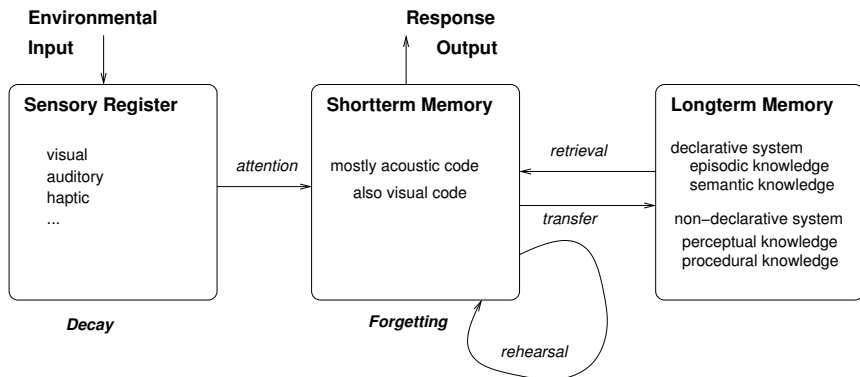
Environmental Input

Response Output

Sensory Register

visual
auditory
haptic
...

attention

Shortterm Memory

mostly acoustic code
also visual code

retrieval

transfer

Longterm Memory

declarative system
episodic knowledge
semantic knowledge

non−declarative system
perceptual knowledge
procedural knowledge

Decay

Forgetting

rehearsal